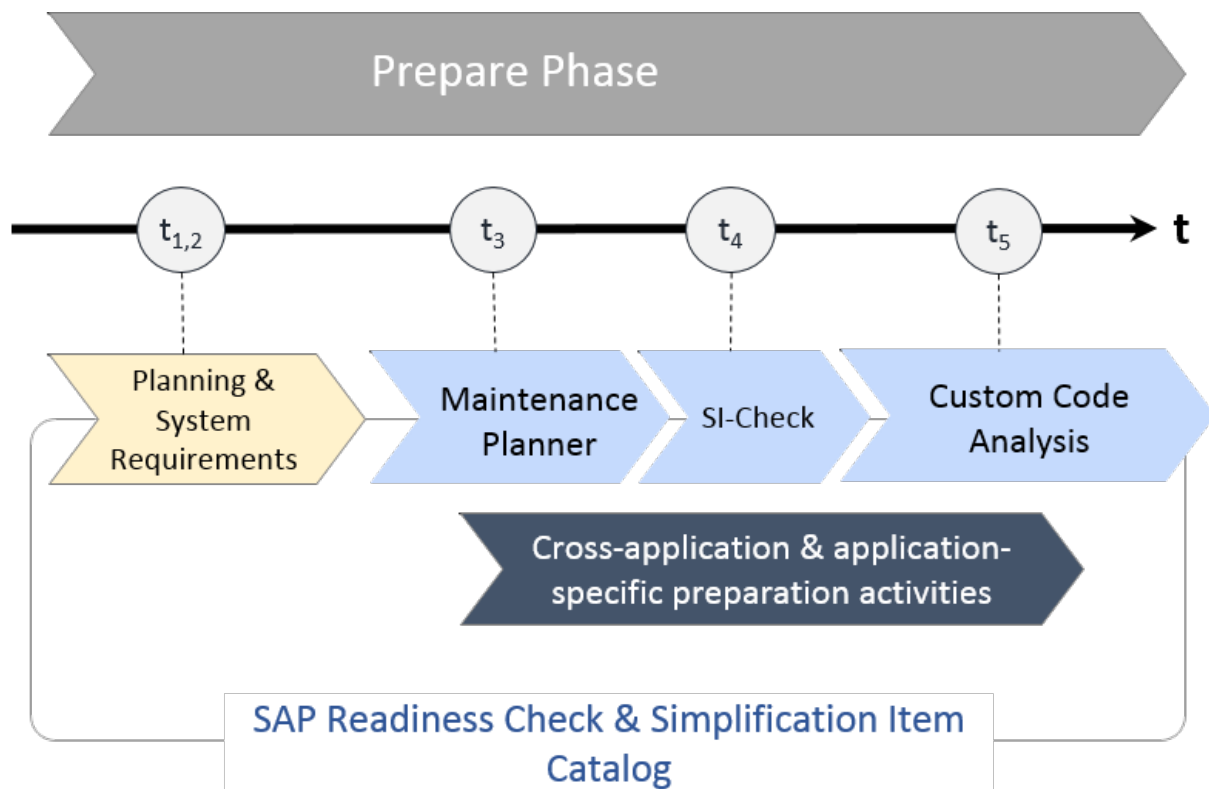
Prepare Phase

$t_{1,2}$

$t_3$

$t_4$

$t_5$

t

Planning & System Requirements

Maintenance Planner

SI-Check

Custom Code Analysis

Cross-application & application-specific preparation activities

SAP Readiness Check & Simplification Item Catalog